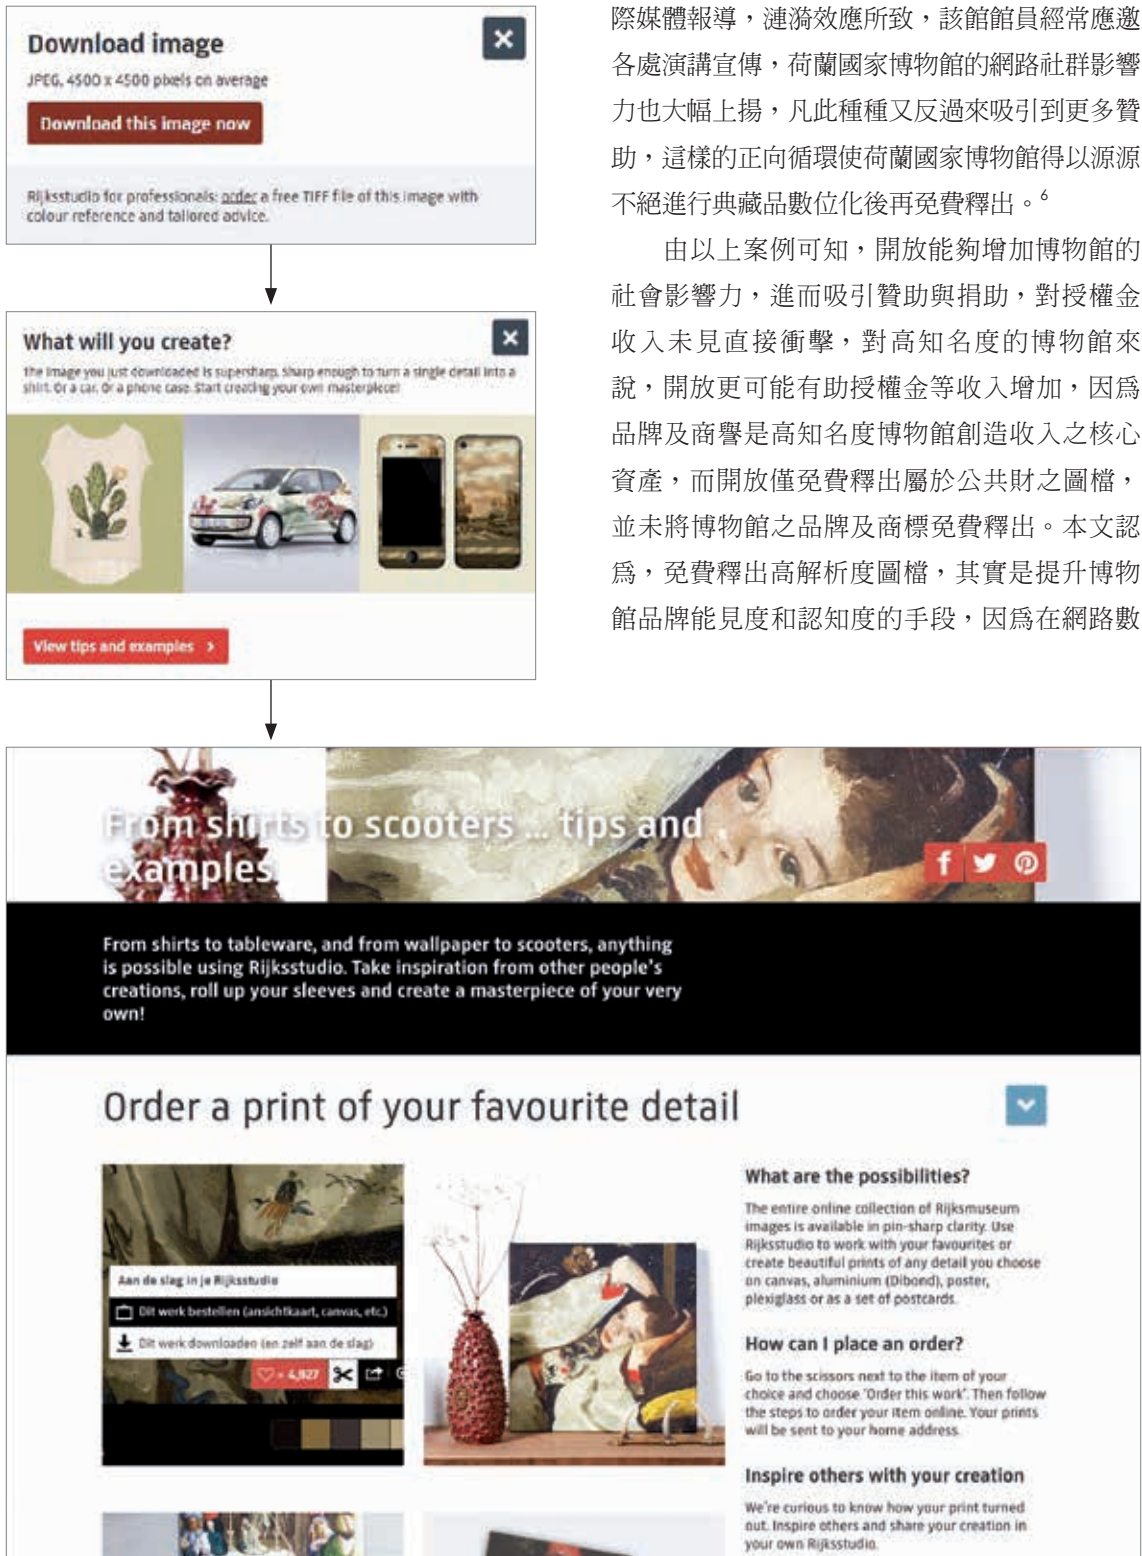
Download image

JPEG, 4500 x 4500 pixels on average

Download this image now

Rijksstudio for professionals: order a free TIFF file of this image with colour reference and tailored advice.

What will you create?

The image you just downloaded is supersharp. Sharp enough to turn a single detail into a shirt. Or a car. Or a phone case. Start creating your own masterpiece!

View tips and examples ›

際媒體報導，漣漪效應所致，該館館員經常應邀各處演講宣傳，荷蘭國家博物館的網路社群影響力也大幅上揚，凡此種種又反過來吸引到更多贊助，這樣的正向循環使荷蘭國家博物館得以源源不絕進行典藏品數位化後再免費釋出。$^6$

由以上案例可知，開放能夠增加博物館的社會影響力，進而吸引贊助與捐助，對授權金收入未見直接衝擊，對高知名度的博物館來說，開放更可能有助授權金等收入增加，因為品牌及商譽是高知名度博物館創造收入之核心資產，而開放僅免費釋出屬於公共財之圖檔，並未將博物館之品牌及商標免費釋出。本文認為，免費釋出高解析度圖檔，其實是提升博物館品牌能見度和認知度的手段，因為在網路數

From shirts to scooters ... tips and examples.

From shirts to tableware, and from wallpaper to scooters, anything is possible using Rijksstudio. Take inspiration from other people's creations, roll up your sleeves and create a masterpiece of your very own!

Order a print of your favourite detail

Aan de slag in je Rijksstudio

Dit werk bestellen (ansichtkaart, canvas, etc)

Dit werk downloaden (en zelf aan de slag)

+ 4,927

What are the possibilities?

The entire online collection of Rijksmuseum images is available in pin-sharp clarity. Use Rijksstudio to work with your favourites or create beautiful prints of any detail you choose on canvas, aluminium (Dibond), poster, plexiglass or as a set of postcards.

How can I place an order?

Go to the scissors next to the item of your choice and choose 'Order this work'. Then follow the steps to order your item online. Your prints will be sent to your home address.

Inspire others with your creation

We're curious to know how your print turned out. Inspire others and share your creation in your own Rijksstudio.